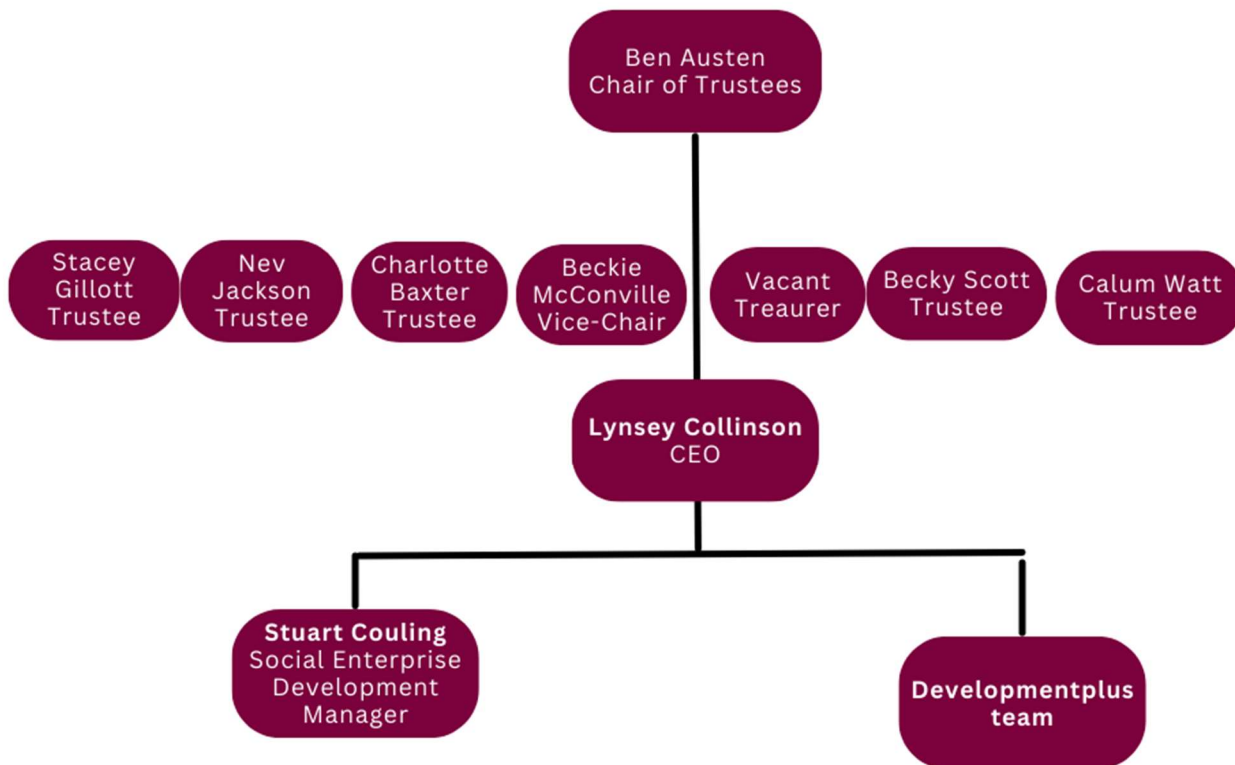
Ben Austen
Chair of Trustees

Stacey Gillott Trustee

Nev Jackson Trustee

Charlotte Baxter Trustee

Beckie McConville Vice-Chair

Vacant Treaurer

Becky Scott Trustee

Calum Watt Trustee

**Lynsey Collinson**
CEO

**Stuart Couling**
Social Enterprise Development Manager

**Developmentplus team**